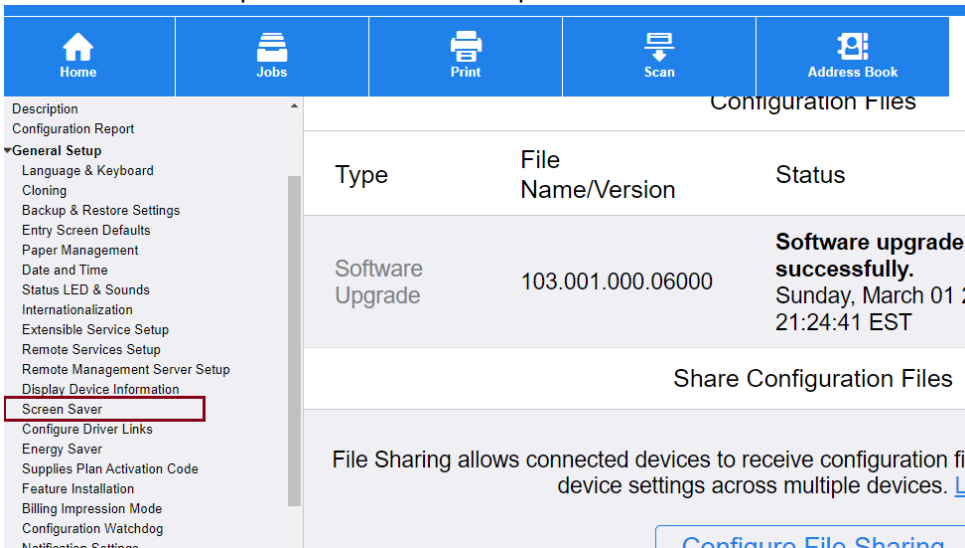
Home
Jobs
Print
Scan
Address Book

Description
Configuration Report
General Setup
Language & Keyboard
Cloning
Backup & Restore Settings
Entry Screen Defaults
Paper Management
Date and Time
Status LED & Sounds
Internationalization
Extensible Service Setup
Remote Services Setup
Remote Management Server Setup
Display Device Information
Screen Saver
Configure Driver Links
Energy Saver
Supplies Plan Activation Code
Feature Installation
Billing Impression Mode
Configuration Watchdog
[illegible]

Configuration Files

| Type | File Name/Version | Status |
|---|---|---|
| Software Upgrade | 103.001.000.06000 | **Software upgrade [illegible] successfully.** Sunday, March 01 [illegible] 21:24:41 EST |

Share Configuration Files

File Sharing allows connected devices to receive configuration fi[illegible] device settings across multiple devices. L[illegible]

Configure File Sharing